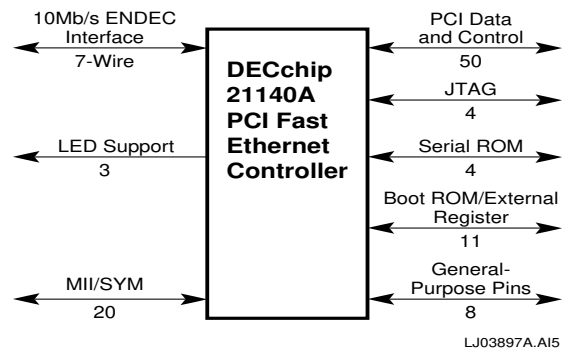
10Mb/s ENDEC Interface
7-Wire

LED Support
3

MII/SYM
20

DECchip 21140A PCI Fast Ethernet Controller

PCI Data and Control
50

JTAG
4

Serial ROM
4

Boot ROM/External Register
11

General-Purpose Pins
8

LJ03897A.AI5